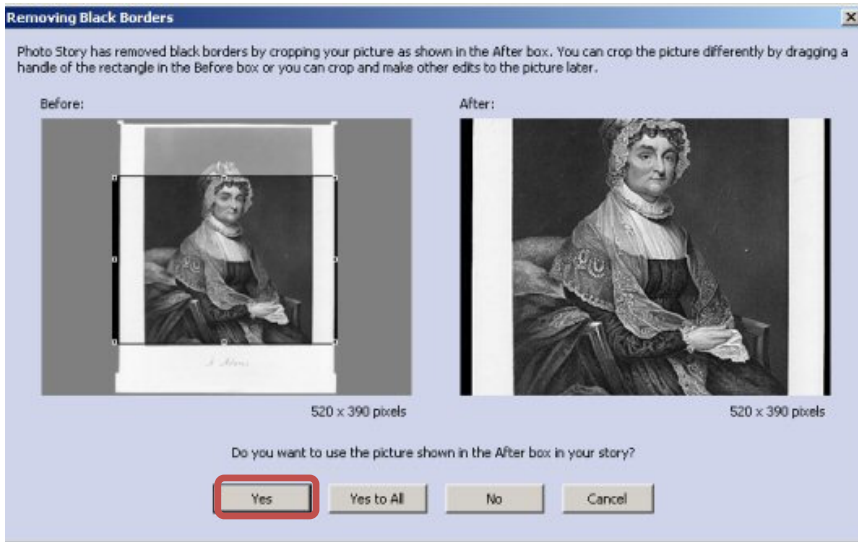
Removing Black Borders

Photo Story has removed black borders by cropping your picture as shown in the After box. You can crop the picture differently by dragging a handle of the rectangle in the Before box or you can crop and make other edits to the picture later.

Before:

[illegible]

520 x 390 pixels

After:

520 x 390 pixels

Do you want to use the picture shown in the After box in your story?

Yes

Yes to All

No

Cancel